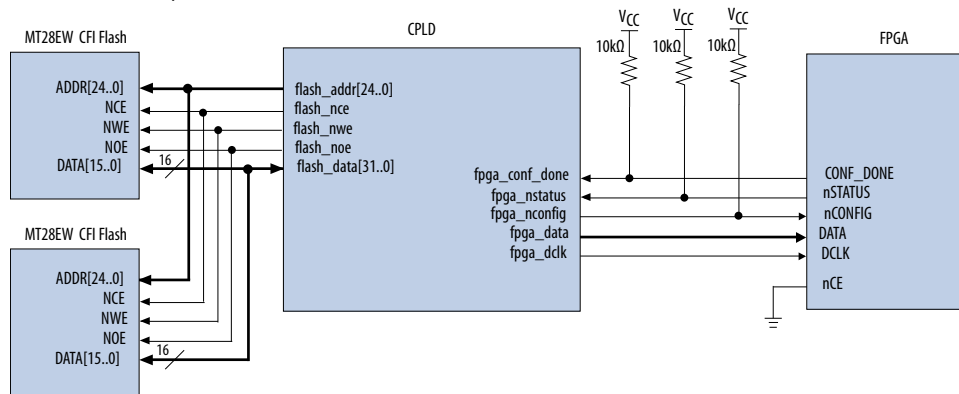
MT28EW CFI Flash

ADDR[24..0]
NCE
NWE
NOE
DATA[15..0]

16

MT28EW CFI Flash

ADDR[24..0]
NCE
NWE
NOE
DATA[15..0]

16

CPLD

flash_addr[24..0]
flash_nce
flash_nwe
flash_noe
flash_data[31..0]

fpga_conf_done
fpga_nstatus
fpga_nconfig
fpga_data
fpga_dclk

$V_{CC}$
$V_{CC}$
$V_{CC}$
10kΩ
10kΩ
10kΩ

FPGA

CONF_DONE
nSTATUS
nCONFIG
DATA
DCLK
nCE